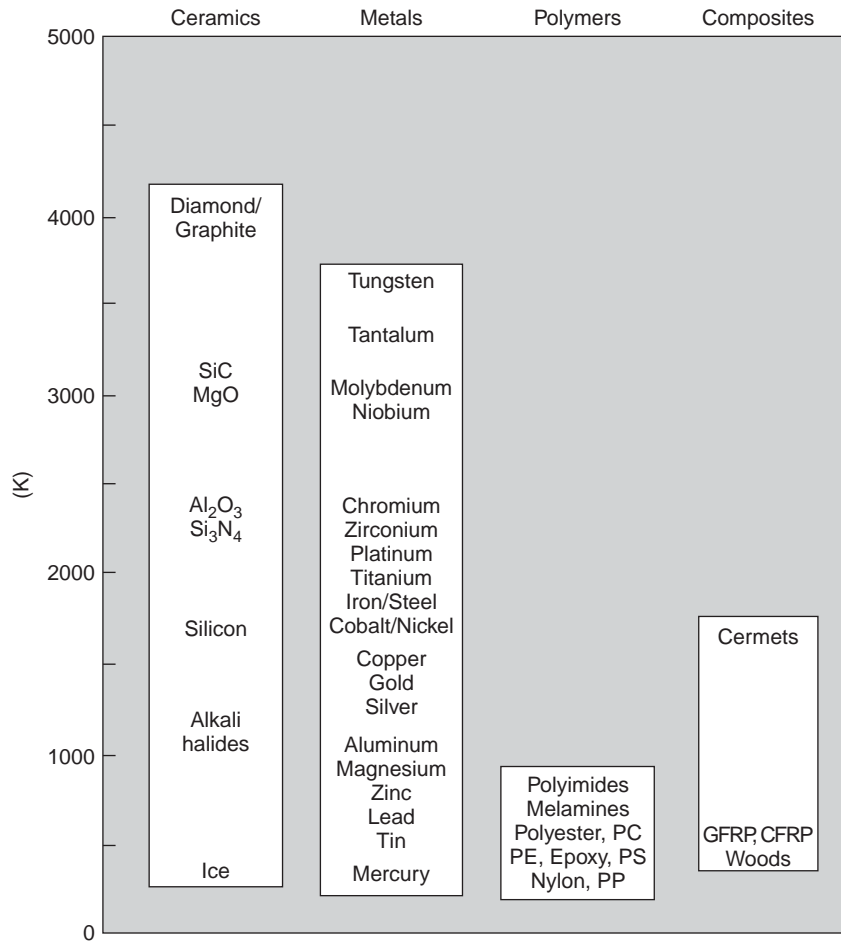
Ceramics Metals Polymers Composites

5000

4000

3000

2000

1000

0

(K)

Diamond/ Graphite

SiC
MgO

$Al_2O_3$
$Si_3N_4$

Silicon

Alkali halides

Ice

Tungsten

Tantalum

Molybdenum
Niobium

Chromium
Zirconium
Platinum
Titanium
Iron/Steel
Cobalt/Nickel

Copper
Gold
Silver

Aluminum
Magnesium
Zinc
Lead
Tin

Mercury

Polyimides
Melamines
Polyester, PC
PE, Epoxy, PS
Nylon, PP

Cermets

GFRP, CFRP
Woods